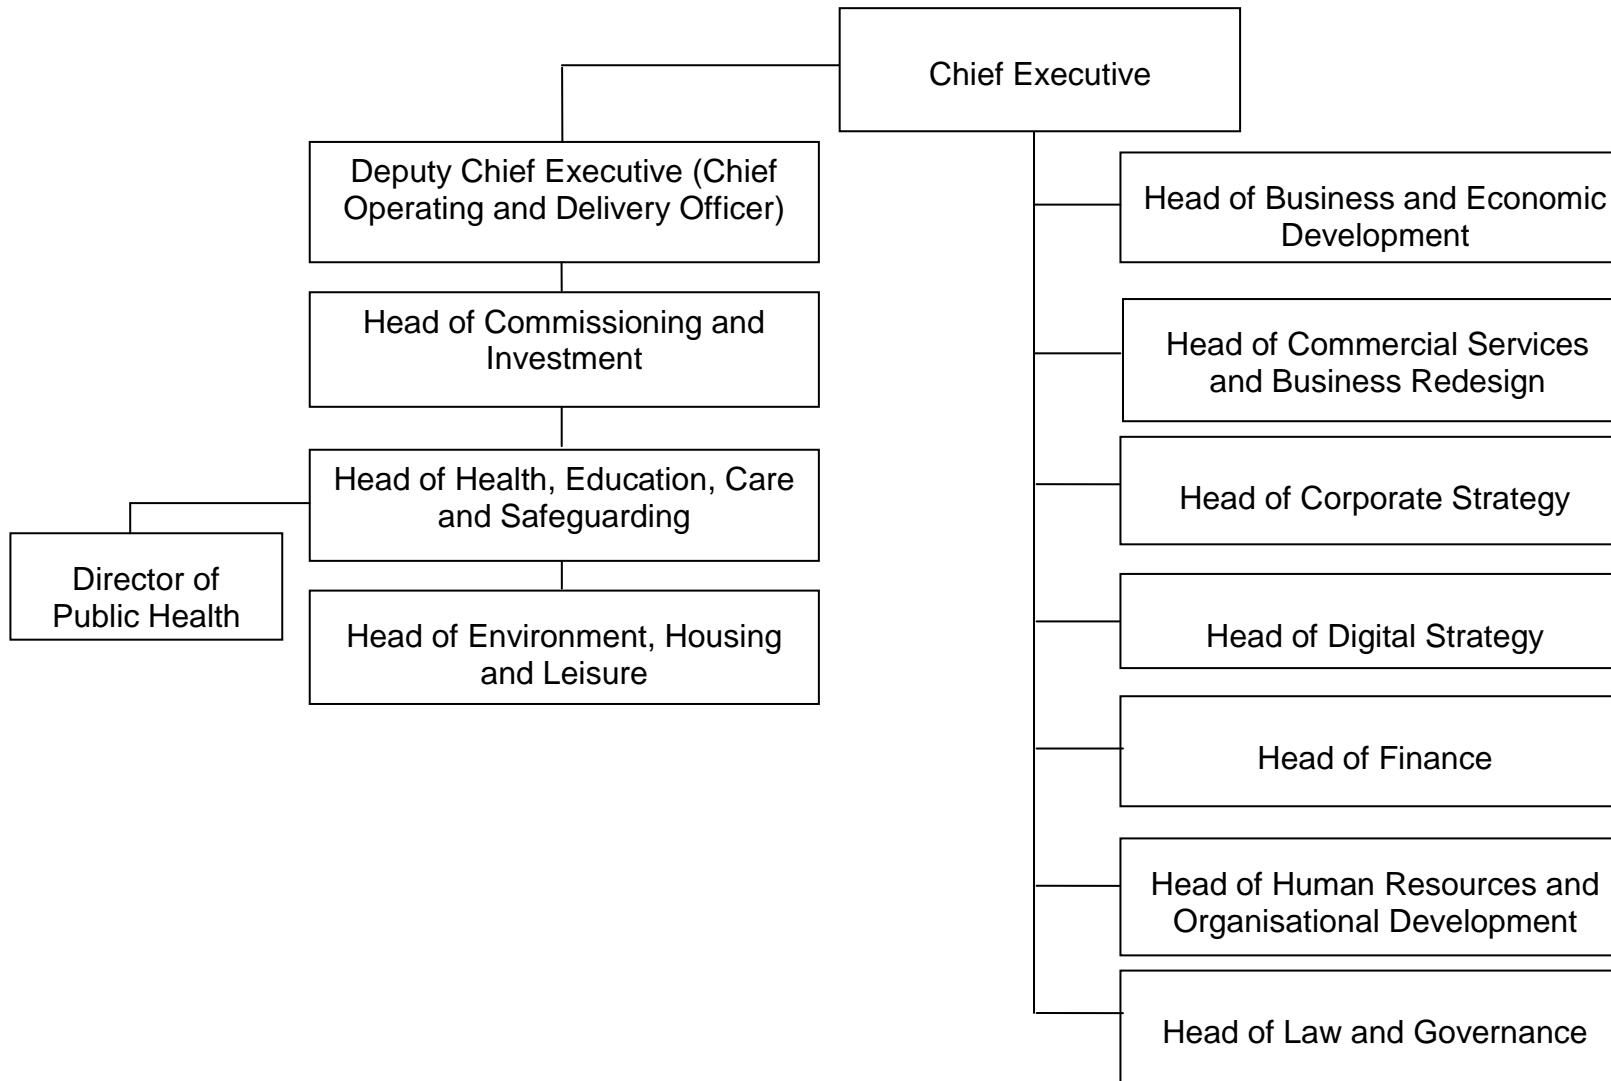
Chief Executive

Deputy Chief Executive (Chief Operating and Delivery Officer)

Head of Commissioning and Investment

Head of Health, Education, Care and Safeguarding

Director of Public Health

Head of Environment, Housing and Leisure

Head of Business and Economic Development

Head of Commercial Services and Business Redesign

Head of Corporate Strategy

Head of Digital Strategy

Head of Finance

Head of Human Resources and Organisational Development

Head of Law and Governance